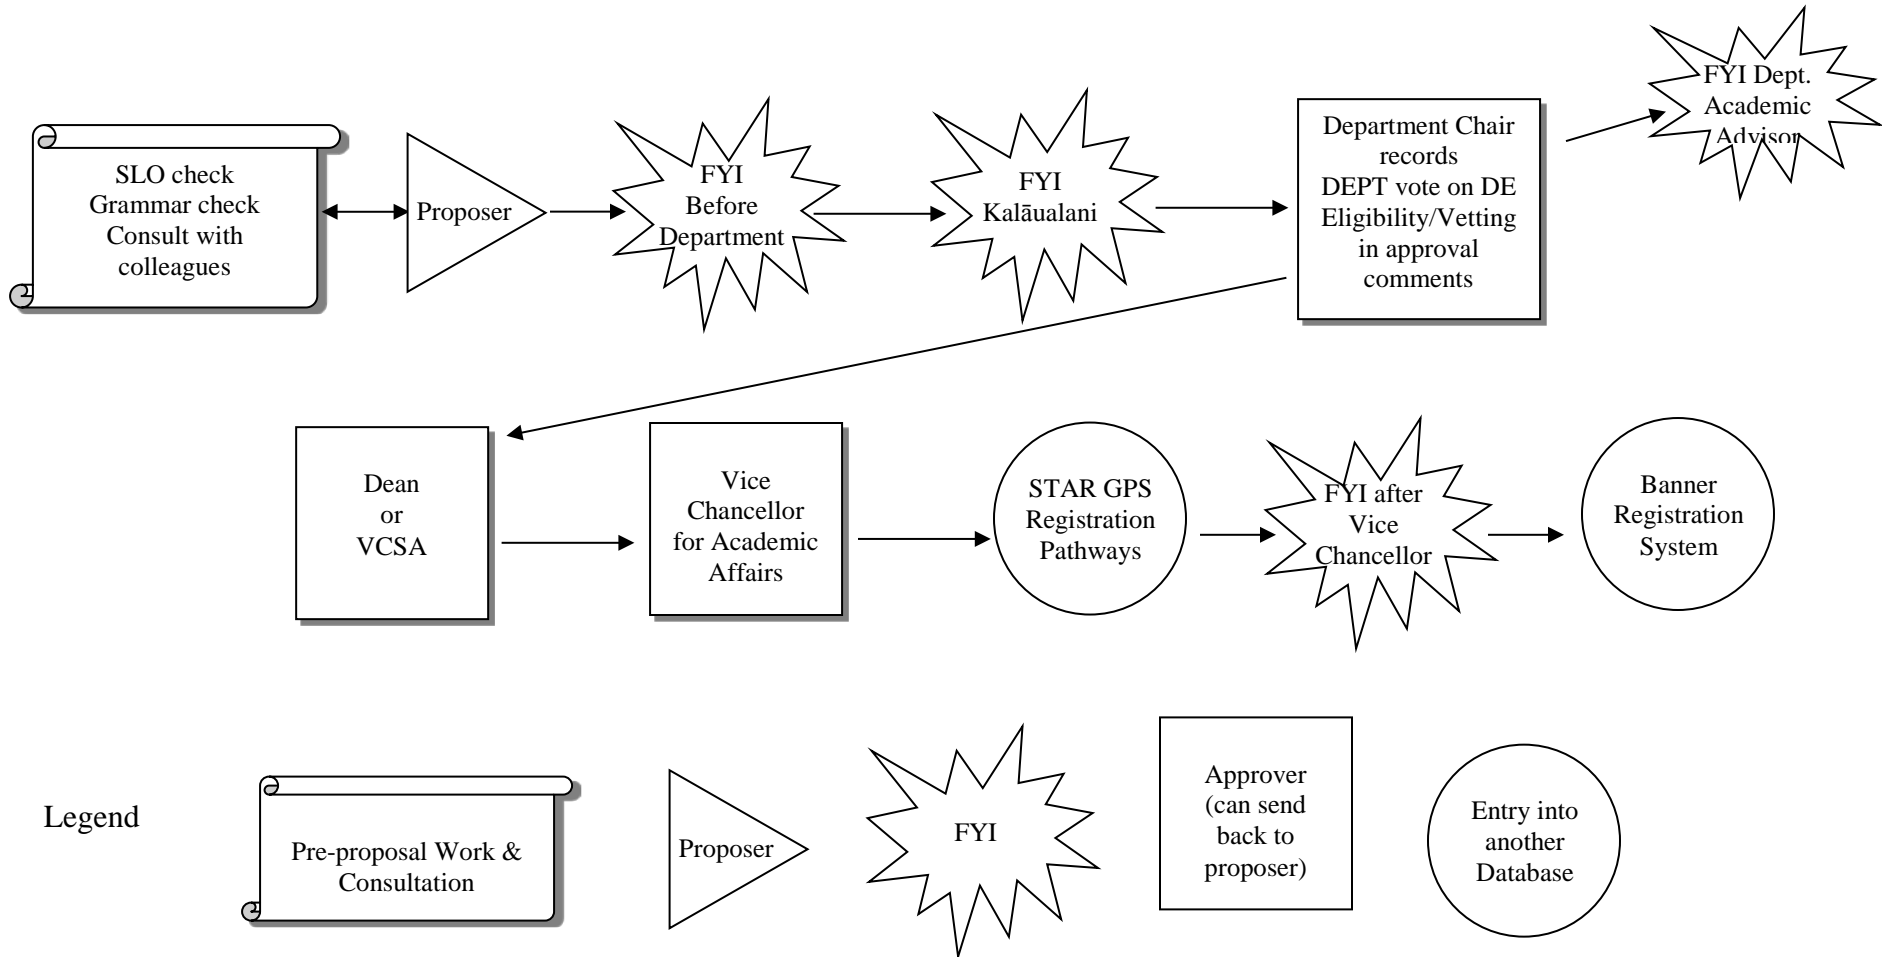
SLO check
Grammar check
Consult with colleagues

Proposer

FYI
Before
Department

FYI
Kalāualani

Department Chair records
DEPT vote on DE Eligibility/Vetting in approval comments

FYI Dept.
Academic
Advisor

Dean
or
VCSA

Vice Chancellor for Academic Affairs

STAR GPS Registration Pathways

FYI after Vice Chancellor

Banner Registration System

Legend

Pre-proposal Work & Consultation

Proposer

FYI

Approver (can send back to proposer)

Entry into another Database